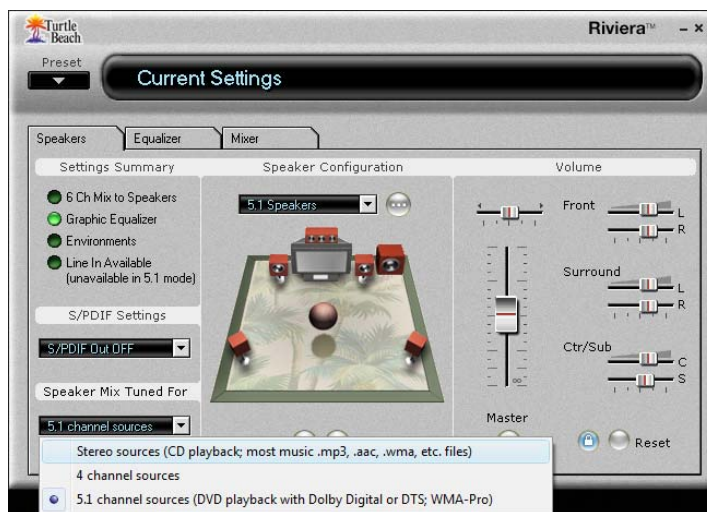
Turtle Beach

Riviera™ – ×

Preset

Current Settings

Speakers
Equalizer
Mixer

Settings Summary
6 Ch Mix to Speakers
Graphic Equalizer
Environments
Line In Available (unavailable in 5.1 mode)

S/PDIF Settings
S/PDIF Out OFF

Speaker Mix Tuned For
5.1 channel sources

Speaker Configuration
5.1 Speakers

Volume
Front
L
R
Surround
L
R
Ctr/Sub
C
S
Master
Reset

Stereo sources (CD playback; most music .mp3, .aac, .wma, etc. files)
4 channel sources
5.1 channel sources (DVD playback with Dolby Digital or DTS; WMA-Pro)